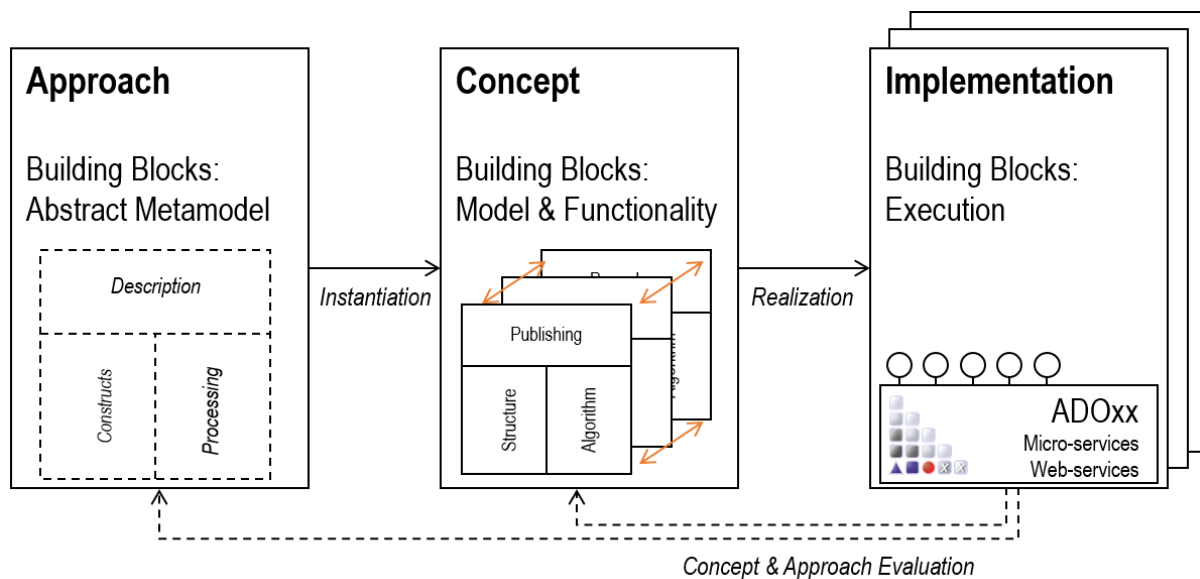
Approach

Building Blocks:
Abstract Metamodel

Description

Constructs

Processing

Instantiation

Concept

Building Blocks:
Model & Functionality

Publishing

Structure

Algorithm

Realization

Implementation

Building Blocks:
Execution

ADOxx
Micro-services
Web-services

Concept & Approach Evaluation